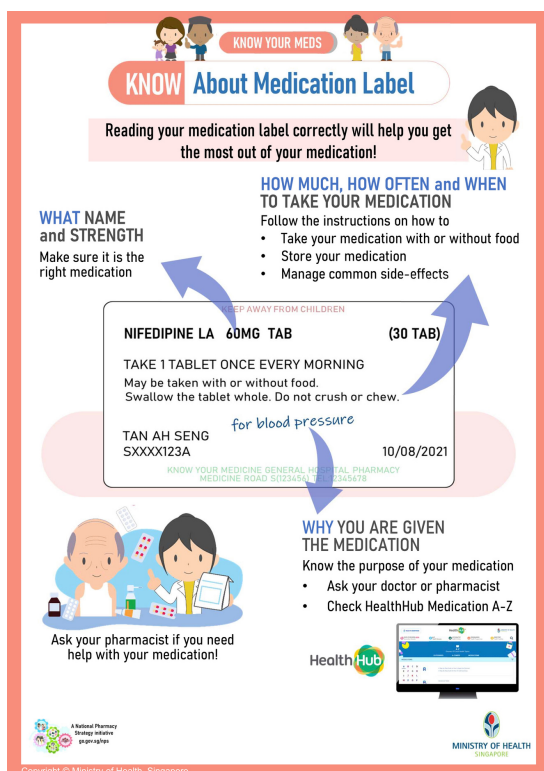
KNOW YOUR MEDS

KNOW About Medication Label

Reading your medication label correctly will help you get the most out of your medication!

WHAT NAME and STRENGTH

Make sure it is the right medication

HOW MUCH, HOW OFTEN and WHEN TO TAKE YOUR MEDICATION

Follow the instructions on how to

• Take your medication with or without food
• Store your medication
• Manage common side-effects

KEEP AWAY FROM CHILDREN

NIFEDIPINE LA 60MG TAB (30 TAB)

TAKE 1 TABLET ONCE EVERY MORNING
May be taken with or without food.
Swallow the tablet whole. Do not crush or chew.

for blood pressure

TAN AH SENG
SXXXX123A 10/08/2021

KNOW YOUR MEDICINE GENERAL HOSPITAL PHARMACY
MEDICINE ROAD S(123456) TEL: 12345678

WHY YOU ARE GIVEN THE MEDICATION

Know the purpose of your medication

• Ask your doctor or pharmacist
• Check HealthHub Medication A-Z

Ask your pharmacist if you need help with your medication!

HealthHub

A National Pharmacy Strategy initiative
go.gov.sg/nps

MINISTRY OF HEALTH
SINGAPORE

Copyright © Ministry of Health, Singapore